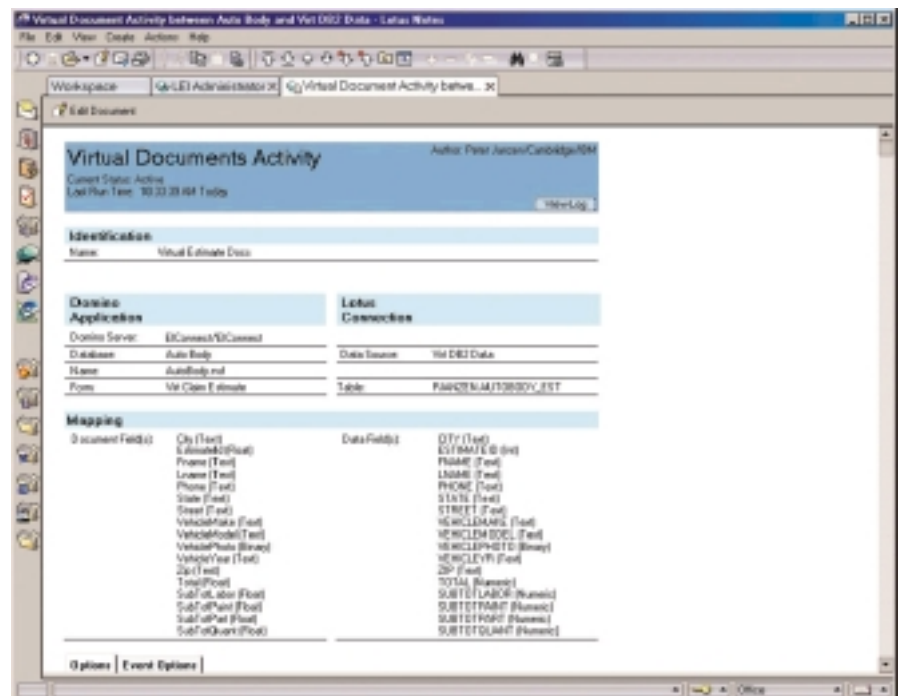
Virtual Document Activity between Auto Body and Vrt DB2 Data - Lotus Notes
File Edit View Create Actions Help

Workspace | LEI Administrator × | Virtual Document Activity betwe... ×

Edit Document

Virtual Documents Activity
Author: Peter Janzen/Cambridge/IBM
Current Status: Active
Last Run Time: 10:33:38 AM Today
View Log

Identification
Name: Virtual Estimate Docs

Domino Application
Lotus Connection

| Domino Server: | EIConnect/EIConnect | | |
|---|---|---|---|
| Database: | Auto Body | Data Source: | Vrt DB2 Data |
| Name: | AutoBody.nsf | | |
| Form: | Vrt Claim Estimate | Table: | PJANZEN.AUTOBODY_EST |

Mapping
Document Field(s): City (Text) EstimateID(Float) Fname (Text) Lname (Text) Phone (Text) State (Text) Street (Text) VehicleMake (Text) VehicleModel(Text) VehiclePhoto (Binary) VehicleYear (Text) Zip (Text) Total(Float) SubTotLabor (Float) SubTotPaint (Float) SubTotPart (Float) SubTotQuant (Float)
Data Field(s): CITY (Text) ESTIMATE ID (Int) FNAME (Text) LNAME (Text) PHONE (Text) STATE (Text) STREET (Text) VEHICLEMAKE (Text) VEHICLEMODEL (Text) VEHICLEPHOTO (Binary) VEHICLEYR (Text) ZIP (Text) TOTAL (Numeric) SUBTOTLABOR (Numeric) SUBTOTPAINT (Numeric) SUBTOTPART (Numeric) SUBTOTQUANT (Numeric)

Options | Event Options

Office